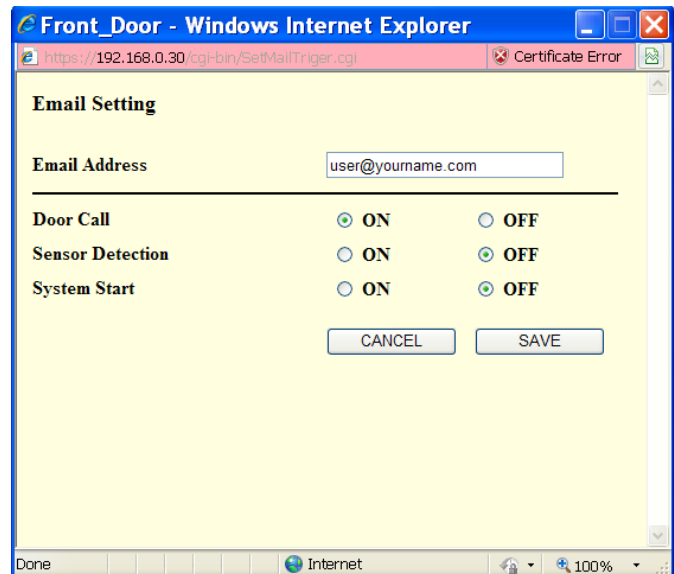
Front_Door - Windows Internet Explorer

https://192.168.0.30/cgi-bin/SetMailTriger.cgi

Certificate Error

Email Setting

Email Address user@yourname.com

| | | |
|---|---|---|
| Door Call | ON | OFF |
| Sensor Detection | ON | OFF |
| System Start | ON | OFF |

CANCEL SAVE

Done Internet 100%